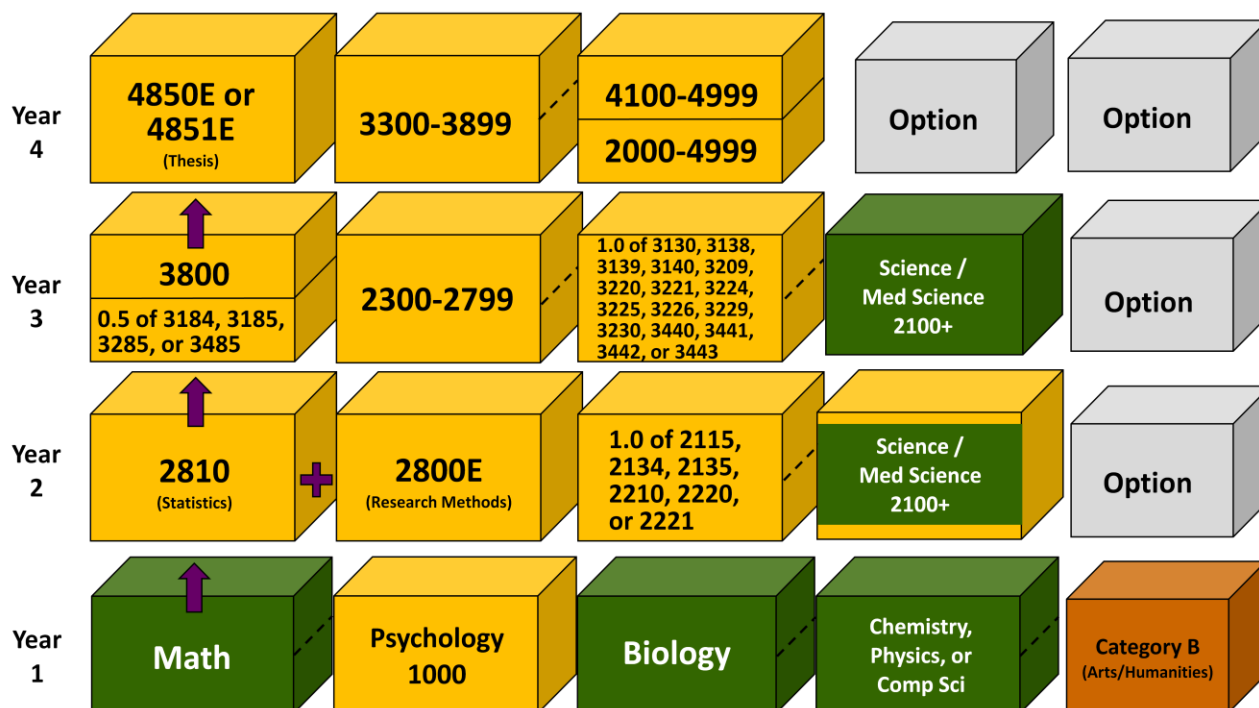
Year 4

4850E or 4851E
(Thesis)

3300-3899

4100-4999

2000-4999

Option

Option

Year 3

3800

0.5 of 3184, 3185, 3285, or 3485

2300-2799

1.0 of 3130, 3138, 3139, 3140, 3209, 3220, 3221, 3224, 3225, 3226, 3229, 3230, 3440, 3441, 3442, or 3443

Science / Med Science 2100+

Option

Year 2

2810
(Statistics)

+

2800E
(Research Methods)

1.0 of 2115, 2134, 2135, 2210, 2220, or 2221

Science / Med Science 2100+

Option

Year 1

Math

Psychology 1000

Biology

Chemistry, Physics, or Comp Sci

Category B
(Arts/Humanities)